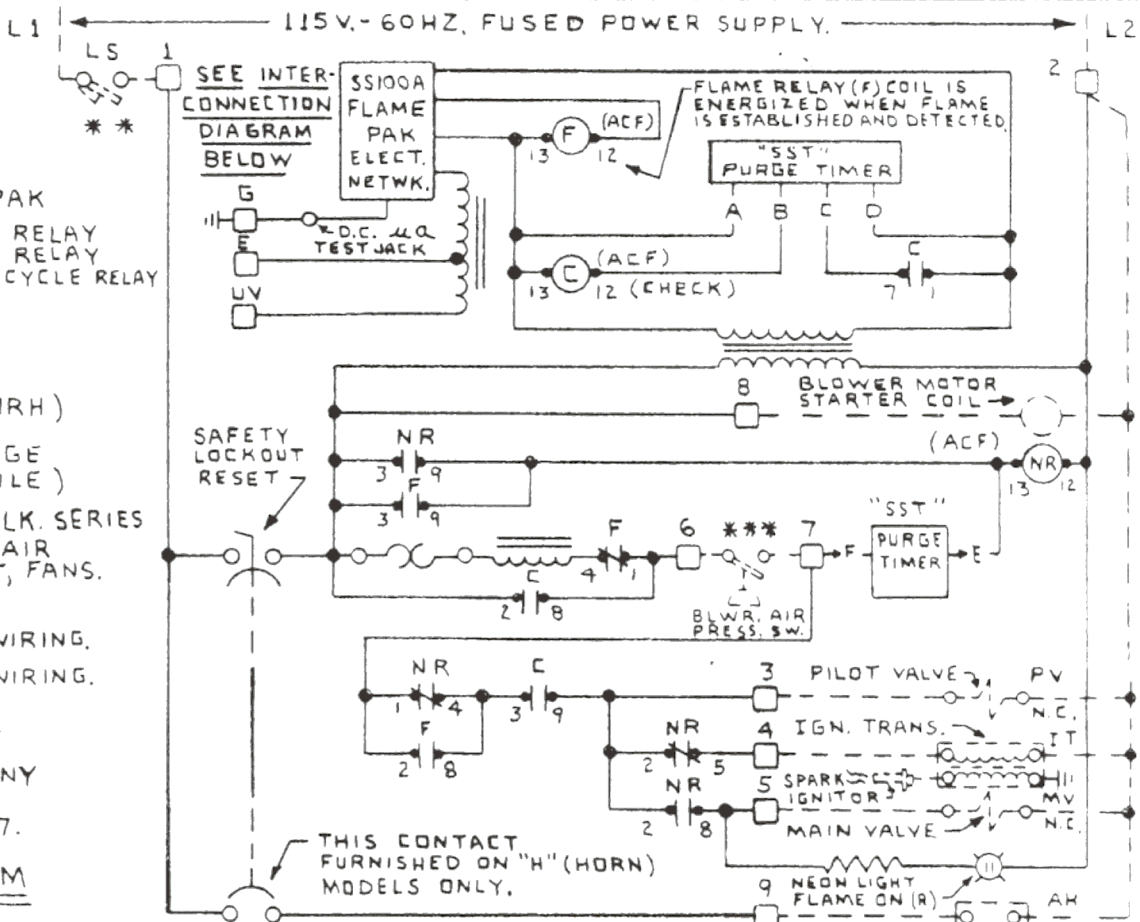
L1 115V.-60HZ. FUSED POWER SUPPLY. L2

LS 1 SEE INTERCONNECTION DIAGRAM BELOW

SS100A FLAME PAK ELECT. NETWK.

FLAME RELAY (F) COIL IS ENERGIZED WHEN FLAME IS ESTABLISHED AND DETECTED.

2

* *

F (ACF) 13 12

"SST" PURGE TIMER A B C D

PAK
RELAY
RELAY
CYCLE RELAY

G E UV

D.C. $\mu a$ TEST JACK

C (ACF) 13 12 (CHECK)

C 7 1

8 BLOWER MOTOR STARTER COIL

RH)
GE
LE)
LK. SERIES
AIR
, FANS.

VIRING.
VIRING.

NY
7.
M

SAFETY LOCKOUT RESET

NR 3 9
F 3 9

(ACF) NR 13 12

F 4 1 6 *** 7 F "SST" PURGE TIMER E
C 2 8
BLWR. AIR PRESS. SW.

NR 1 4 C 3 9 3 PILOT VALVE PV N.C.
F 2 8
NR 2 5 4 IGN. TRANS. IT
NR 2 8 5 SPARK IGNITOR MV N.C.
MAIN VALVE

THIS CONTACT FURNISHED ON "H" (HORN) MODELS ONLY.

9 NEON LIGHT FLAME ON (R) AH